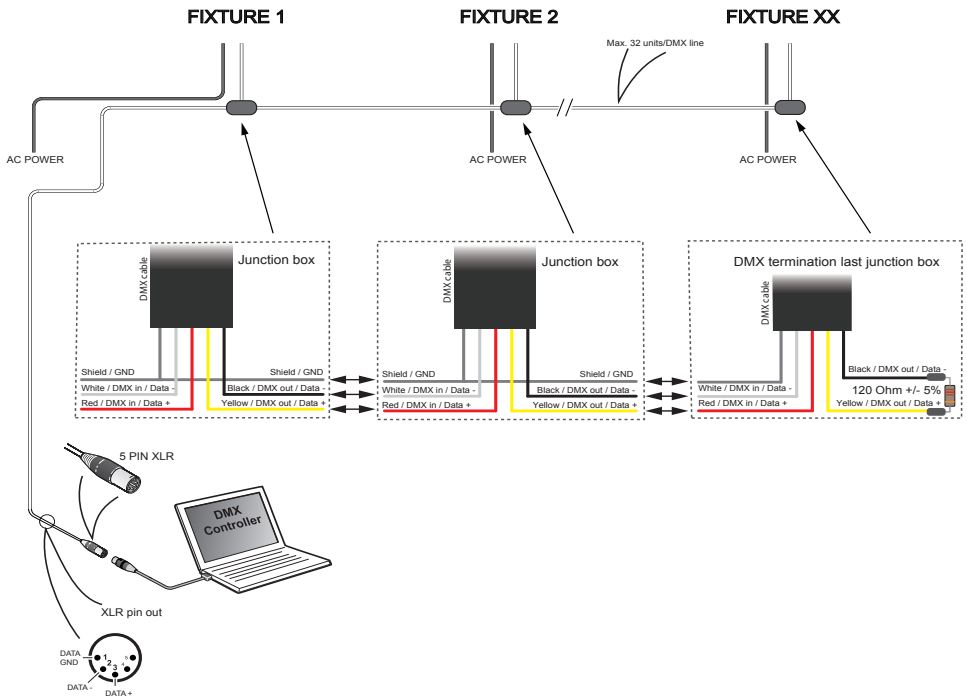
FIXTURE 1

FIXTURE 2

FIXTURE XX

Max. 32 units/DMX line

AC POWER

AC POWER

AC POWER

DMX cable

Junction box

Shield / GND

Shield / GND

White / DMX in / Data -

Black / DMX out / Data -

Red / DMX in / Data +

Yellow / DMX out / Data +

DMX cable

Junction box

Shield / GND

Shield / GND

White / DMX in / Data -

Black / DMX out / Data -

Red / DMX in / Data +

Yellow / DMX out / Data +

DMX termination last junction box

DMX cable

Black / DMX out / Data -

White / DMX in / Data -

120 Ohm +/- 5%

Red / DMX in / Data +

Yellow / DMX out / Data +

5 PIN XLR

DMX Controller

XLR pin out

DATA GND

1 2 3 4 5

DATA -

DATA +